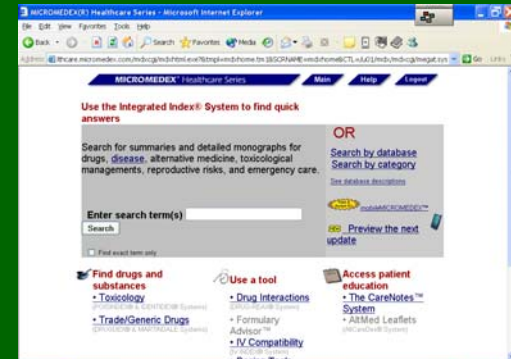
MICROMEDEX(R) Healthcare Series - Microsoft Internet Explorer

File Edit View Favorites Tools Help

Back Search Favorites Media

Address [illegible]thcare.micromedex.com/mdxcgi/mdxhtml.exe?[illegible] Go Links

MICROMEDEX® Healthcare Series

Main Help Logout

Use the Integrated Index® System to find quick answers

Search for summaries and detailed monographs for drugs, disease, alternative medicine, toxicological managements, reproductive risks, and emergency care.

OR

Search by database

Search by category

See database descriptions

Enter search term(s)

Search

Find exact term only

mobileMICROMEDEX™

Preview the next update

Find drugs and substances

• Toxicology

(POISINDEX® & IDENTIDEX® Systems)

• Trade/Generic Drugs

(DRUGDEX® & MARTINDALE Systems)

Use a tool

• Drug Interactions

(DRUG-REAX® System)

• Formulary Advisor™

• IV Compatibility

(IV INDEX® System)

Access patient education

• The CareNotes™ System

• AltMed Leaflets

(AltCareDex® System)